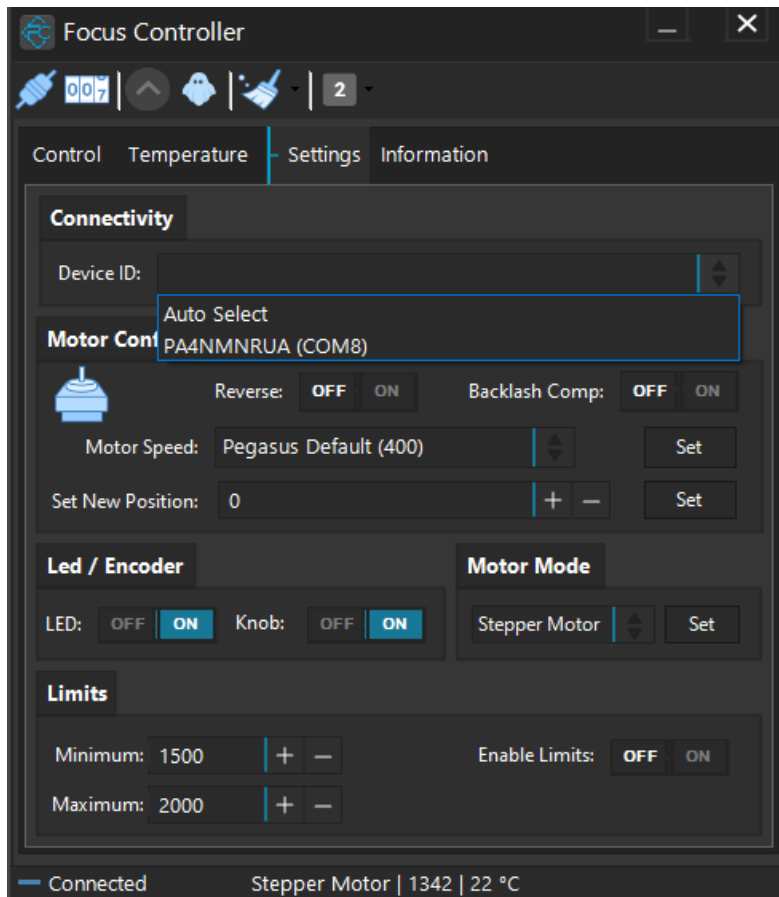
Focus Controller

007

2

Control Temperature Settings Information

Connectivity

Device ID:

Auto Select
PA4NMNRUA (COM8)

Motor Cont

Reverse: OFF ON Backlash Comp: OFF ON

Motor Speed: Pegasus Default (400) Set

Set New Position: 0 + − Set

Led / Encoder

LED: OFF ON Knob: OFF ON

Motor Mode

Stepper Motor Set

Limits

Minimum: 1500 + −

Maximum: 2000 + −

Enable Limits: OFF ON

Connected Stepper Motor | 1342 | 22 °C